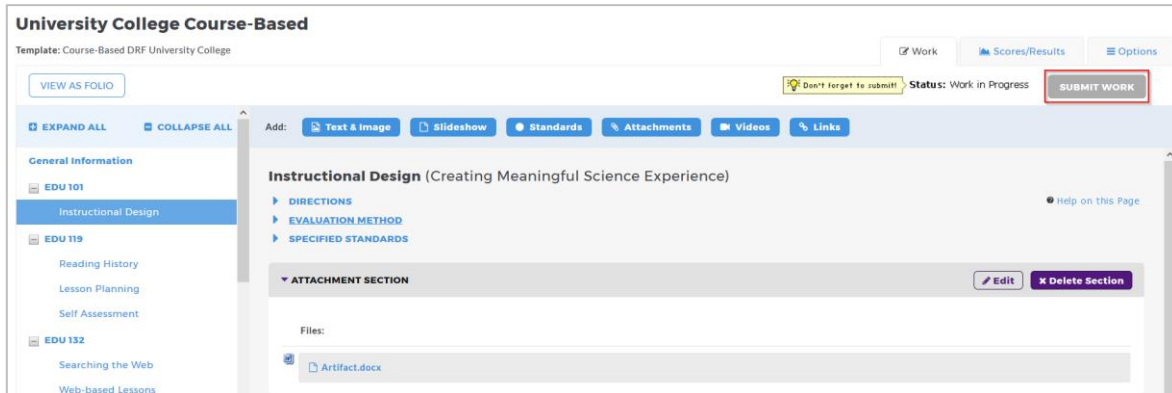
University College Course-Based

Template: Course-Based DRF University College

Work
Scores/Results
Options

VIEW AS FOLIO

Don't forget to submit!
Status: Work in Progress
SUBMIT WORK

EXPAND ALL
COLLAPSE ALL

Add:
Text & Image
Slideshow
Standards
Attachments
Videos
Links

General Information
EDU 101
Instructional Design
EDU 119
Reading History
Lesson Planning
Self Assessment
EDU 132
Searching the Web
Web-based Lessons

Instructional Design (Creating Meaningful Science Experience)

DIRECTIONS
EVALUATION METHOD
SPECIFIED STANDARDS

Help on this Page

ATTACHMENT SECTION

Edit
Delete Section

Files:

Artifact.docx